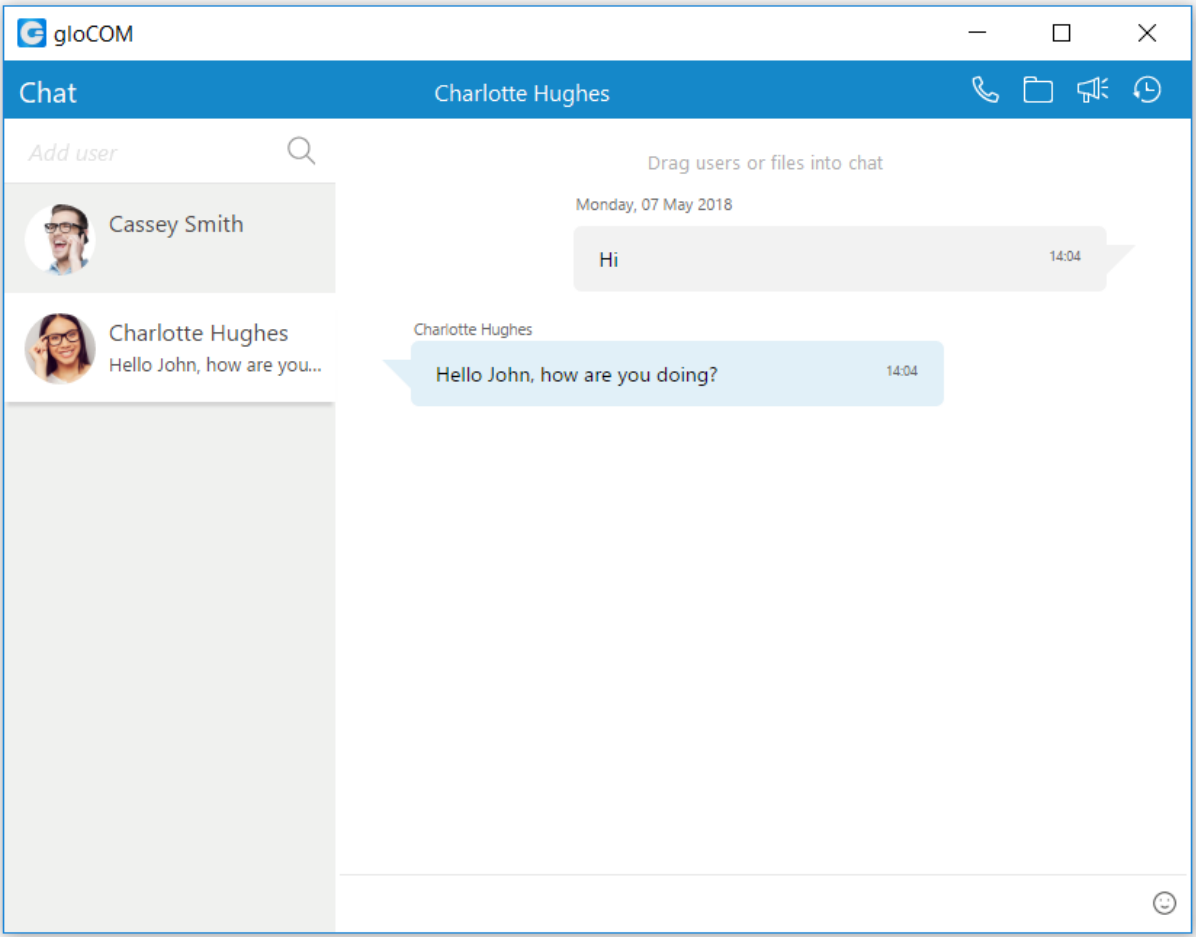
gloCOM

Chat

Charlotte Hughes

Add user

Cassey Smith

Charlotte Hughes
Hello John, how are you...

Drag users or files into chat

Monday, 07 May 2018

Hi 14:04

Charlotte Hughes

Hello John, how are you doing? 14:04